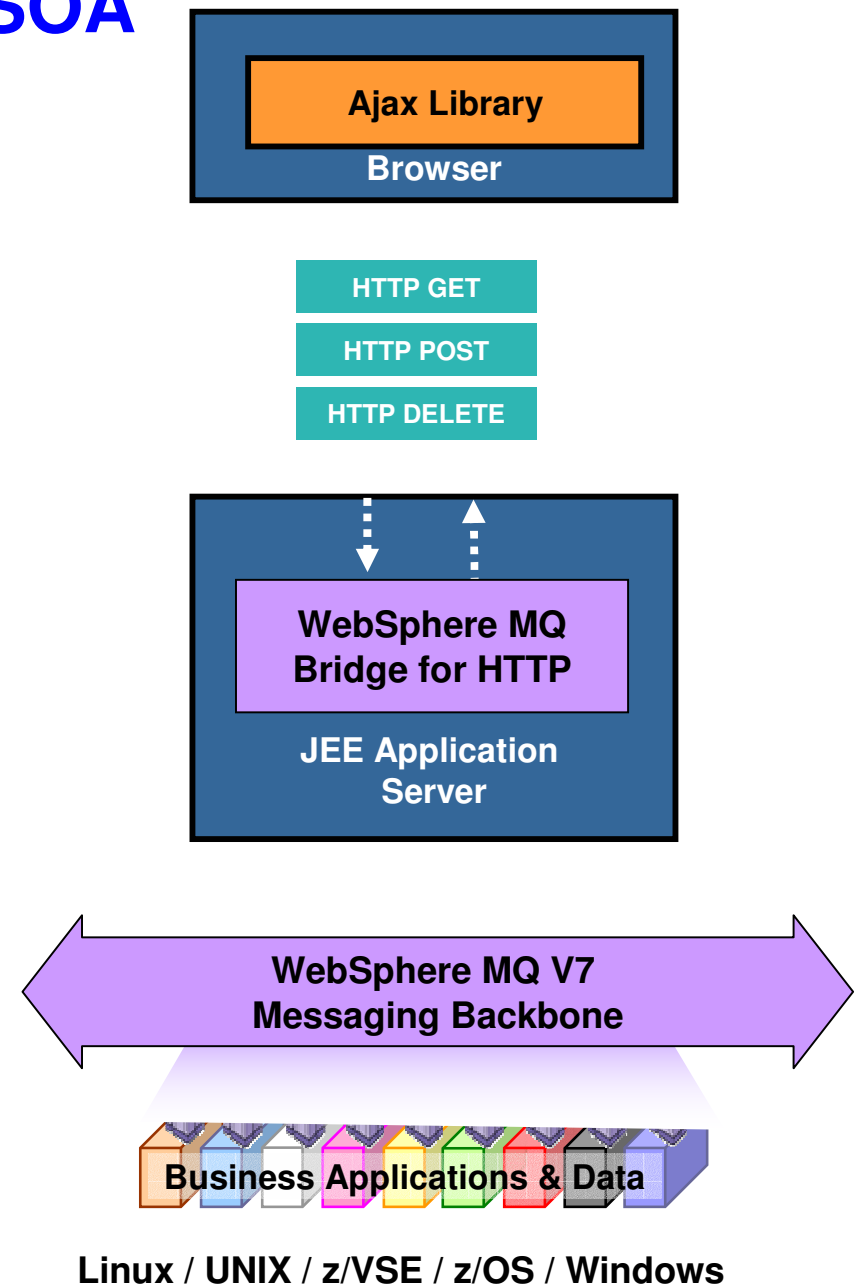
SOA

Ajax Library

Browser

HTTP GET

HTTP POST

HTTP DELETE

WebSphere MQ Bridge for HTTP

JEE Application Server

WebSphere MQ V7 Messaging Backbone

Business Applications & Data

Linux / UNIX / z/VSE / z/OS / Windows